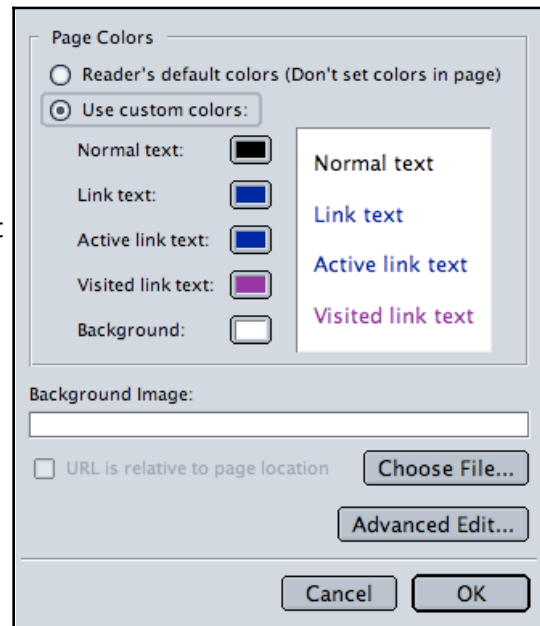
Page Colors

Reader's default colors (Don't set colors in page)

Use custom colors:

Normal text:

Link text:

Active link text:

Visited link text:

Background:

Normal text

Link text

Active link text

Visited link text

Background Image:

URL is relative to page location

Choose File...

Advanced Edit...

Cancel

OK